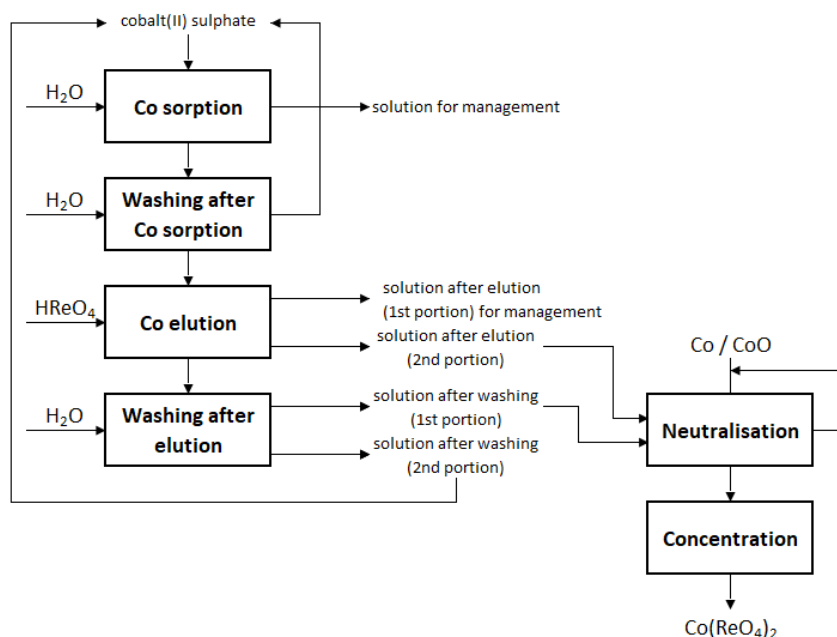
cobalt(II) sulphate

$H_2O$

Co sorption

solution for management

$H_2O$

Washing after Co sorption

$HReO_4$

Co elution

solution after elution (1st portion) for management

solution after elution (2nd portion)

Co / CoO

$H_2O$

Washing after elution

solution after washing (1st portion)

solution after washing (2nd portion)

Neutralisation

Concentration

$Co(ReO_4)_2$